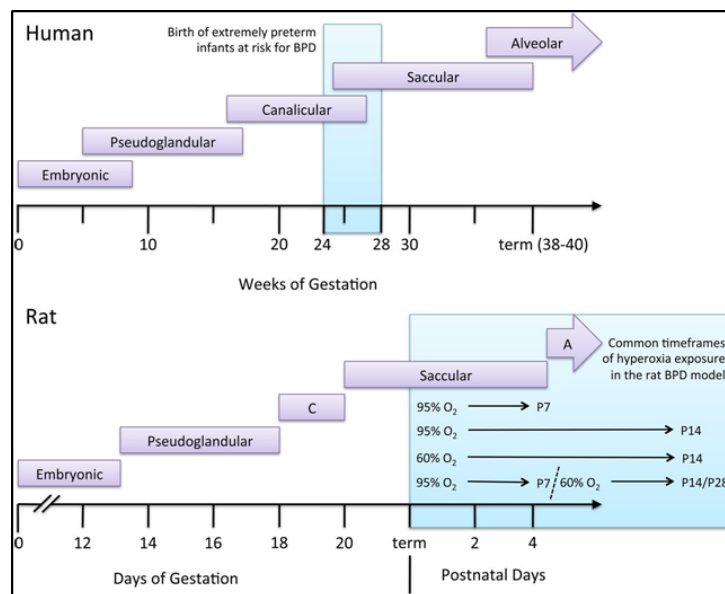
Human

Birth of extremely preterm infants at risk for BPD

Alveolar

Saccular

Canalicular

Pseudoglandular

Embryonic

0
10
20
24
28
30
term (38-40)

Weeks of Gestation

Rat

A

Common timeframes of hyperoxia exposure in the rat BPD model

Saccular

C

Pseudoglandular

Embryonic

95% $O_2$ → P7

95% $O_2$ → P14

60% $O_2$ → P14

95% $O_2$ → P7 / 60% $O_2$ → P14/P28

0
12
14
16
18
20
term
2
4

Days of Gestation

Postnatal Days